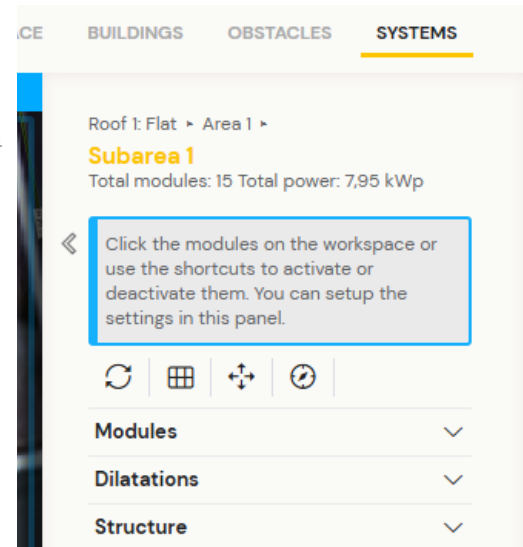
CE BUILDINGS OBSTACLES SYSTEMS

Roof 1: Flat ▸ Area 1 ▸

Subarea 1

Total modules: 15 Total power: 7,95 kWp

Click the modules on the workspace or use the shortcuts to activate or deactivate them. You can setup the settings in this panel.

Modules

Dilatations

Structure